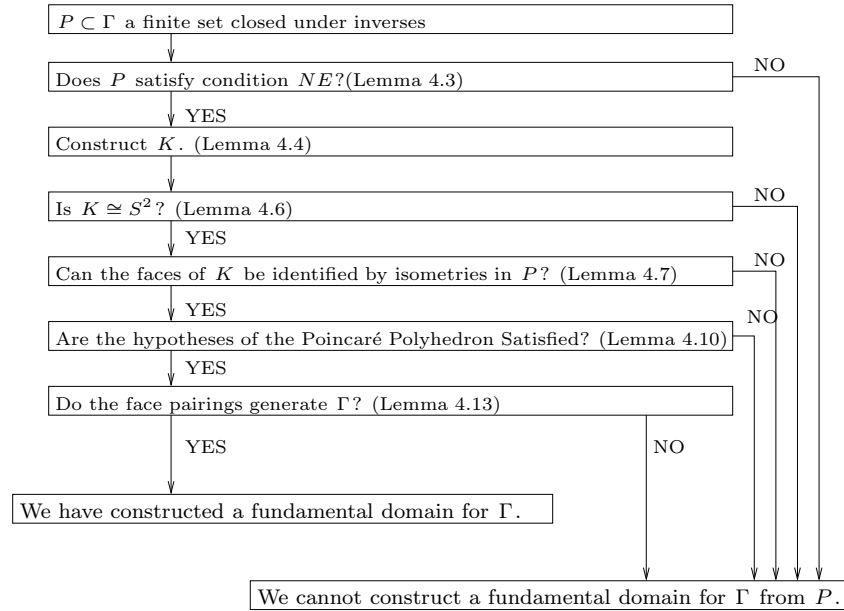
$P \subset \Gamma$ a finite set closed under inverses

Does $P$ satisfy condition $NE$?(Lemma 4.3)

NO

YES

Construct $K$. (Lemma 4.4)

Is $K \cong S^2$? (Lemma 4.6)

NO

YES

Can the faces of $K$ be identified by isometries in $P$? (Lemma 4.7)

NO

YES

Are the hypotheses of the Poincaré Polyhedron Satisfied? (Lemma 4.10)

NO

YES

Do the face pairings generate $\Gamma$? (Lemma 4.13)

YES

NO

We have constructed a fundamental domain for $\Gamma$.

We cannot construct a fundamental domain for $\Gamma$ from $P$.